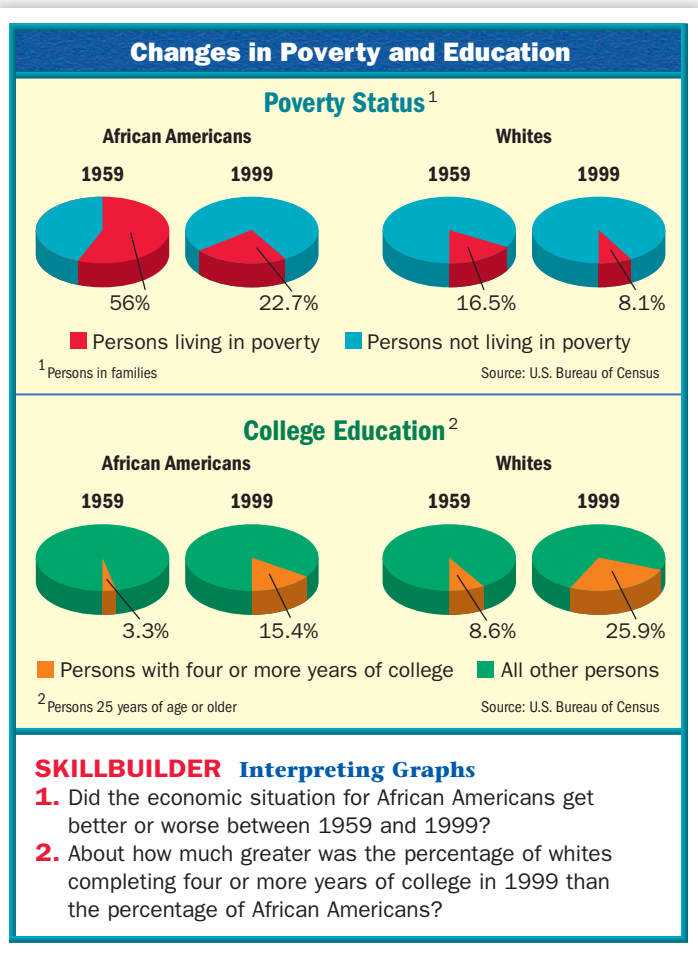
Changes in Poverty and Education

Poverty Status $^1$

African Americans

1959

1999

56%

22.7%

Whites

1959

1999

16.5%

8.1%

Persons living in poverty  Persons not living in poverty

$^1$Persons in families

Source: U.S. Bureau of Census

College Education $^2$

African Americans

1959

1999

3.3%

15.4%

Whites

1959

1999

8.6%

25.9%

Persons with four or more years of college  All other persons

$^2$Persons 25 years of age or older

Source: U.S. Bureau of Census

SKILLBUILDER Interpreting Graphs

1. Did the economic situation for African Americans get better or worse between 1959 and 1999?

2. About how much greater was the percentage of whites completing four or more years of college in 1999 than the percentage of African Americans?